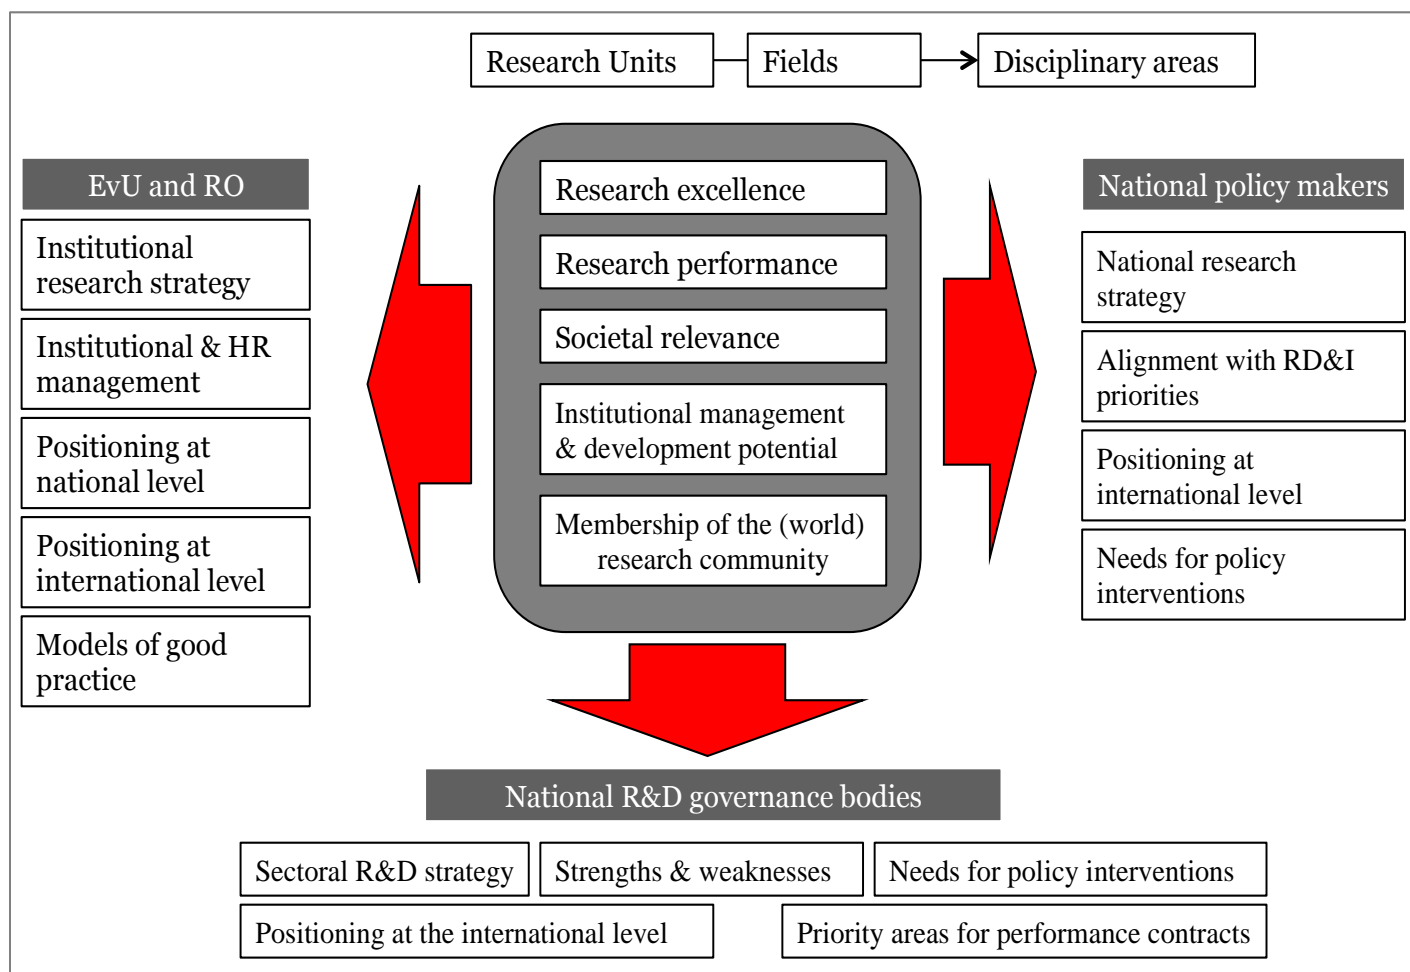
Research Units
Fields
Disciplinary areas

EvU and RO

Institutional research strategy

Institutional & HR management

Positioning at national level

Positioning at international level

Models of good practice

Research excellence

Research performance

Societal relevance

Institutional management & development potential

Membership of the (world) research community

National policy makers

National research strategy

Alignment with RD&I priorities

Positioning at international level

Needs for policy interventions

National R&D governance bodies

Sectoral R&D strategy

Strengths & weaknesses

Needs for policy interventions

Positioning at the international level

Priority areas for performance contracts